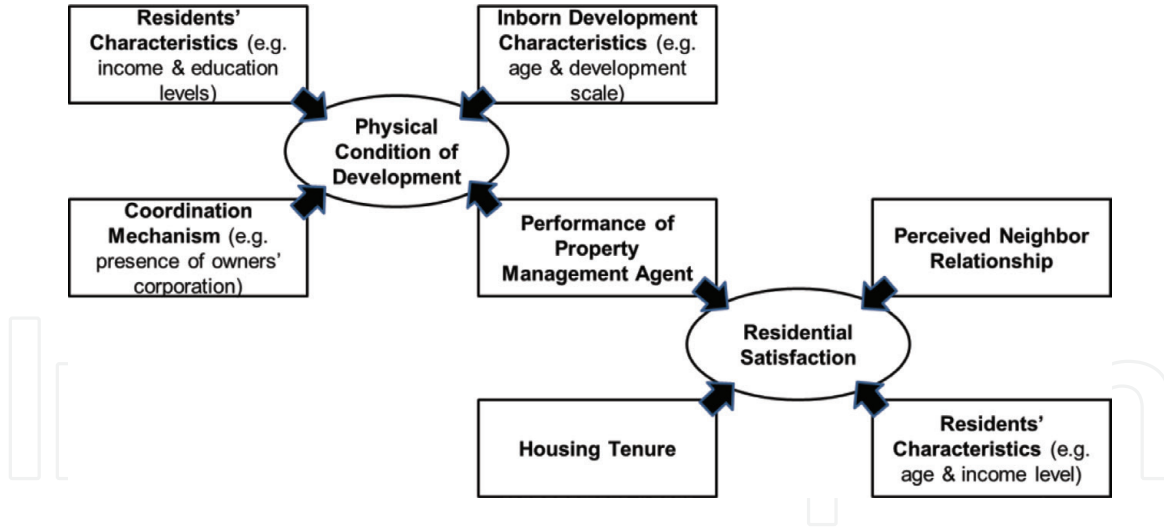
**Residents' Characteristics** (e.g. income & education levels)

**Inborn Development Characteristics** (e.g. age & development scale)

**Physical Condition of Development**

**Coordination Mechanism** (e.g. presence of owners' corporation)

**Performance of Property Management Agent**

**Perceived Neighbor Relationship**

**Residential Satisfaction**

**Housing Tenure**

**Residents' Characteristics** (e.g. age & income level)